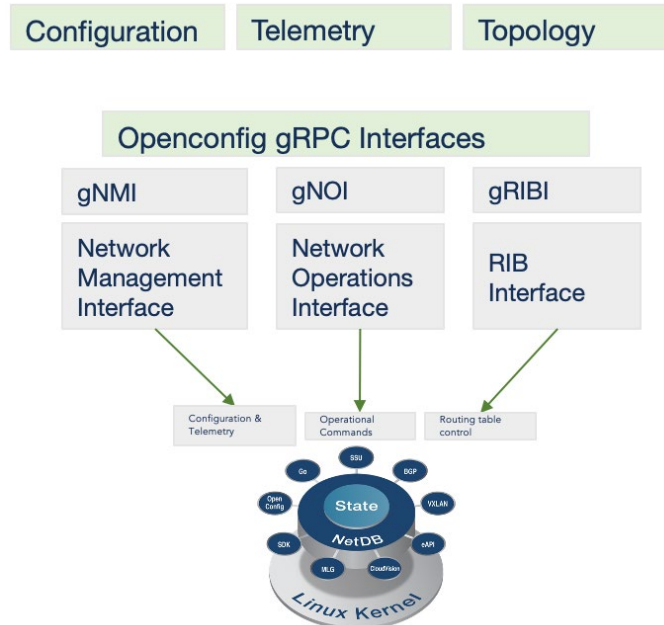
Configuration

Telemetry

Topology

Openconfig gRPC Interfaces

gNMI

gNOI

gRIBI

Network Management Interface

Network Operations Interface

RIB Interface

Configuration & Telemetry

Operational Commands

Routing table control

SSU

Go

BGP

Open Config

VXLAN

State

SDK

NetDB

eAPI

MLG

CloudVision

Linux Kernel